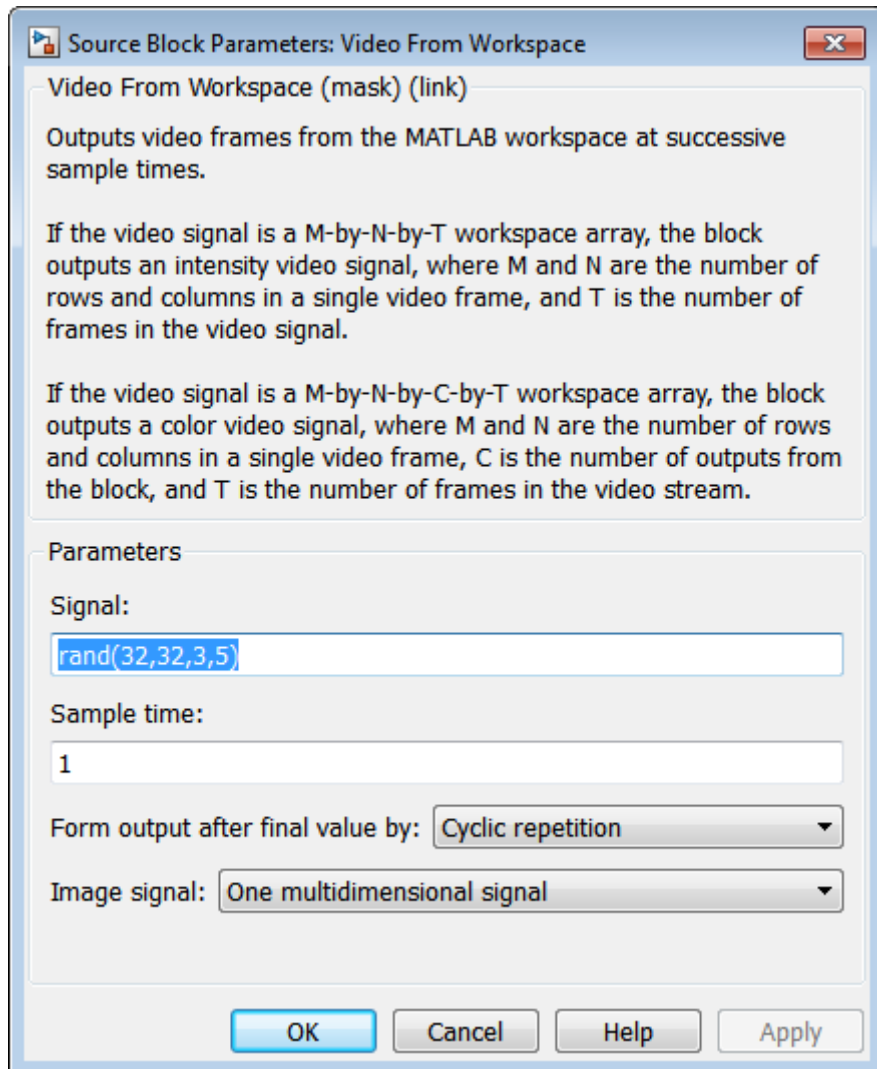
Source Block Parameters: Video From Workspace

Video From Workspace (mask) (link)

Outputs video frames from the MATLAB workspace at successive sample times.

If the video signal is a M-by-N-by-T workspace array, the block outputs an intensity video signal, where M and N are the number of rows and columns in a single video frame, and T is the number of frames in the video signal.

If the video signal is a M-by-N-by-C-by-T workspace array, the block outputs a color video signal, where M and N are the number of rows and columns in a single video frame, C is the number of outputs from the block, and T is the number of frames in the video stream.

Parameters

Signal:

rand(32,32,3,5)

Sample time:

1

Form output after final value by: Cyclic repetition

Image signal: One multidimensional signal

OK Cancel Help Apply